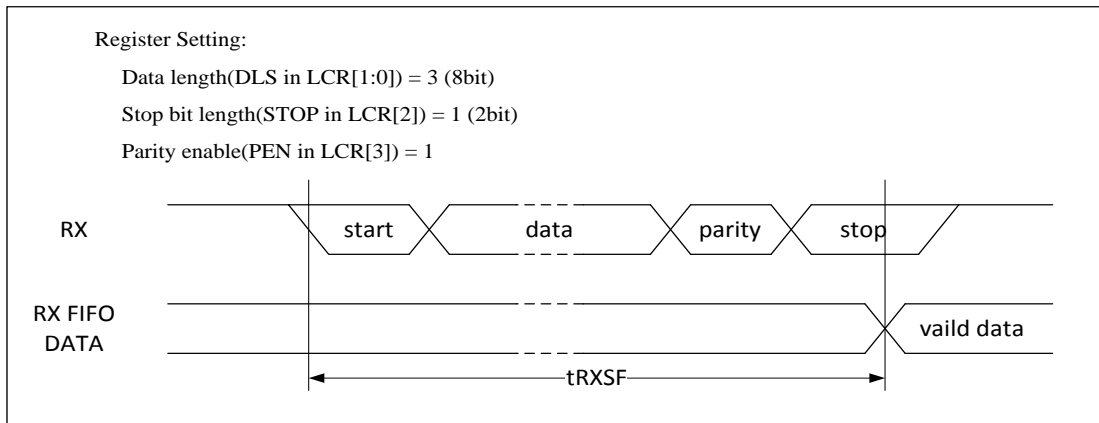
Register Setting:

Data length(DLS in LCR[1:0]) = 3 (8bit)

Stop bit length(STOP in LCR[2]) = 1 (2bit)

Parity enable(PEN in LCR[3]) = 1

RX

start

data

parity

stop

RX FIFO DATA

vaild data

tRXSF